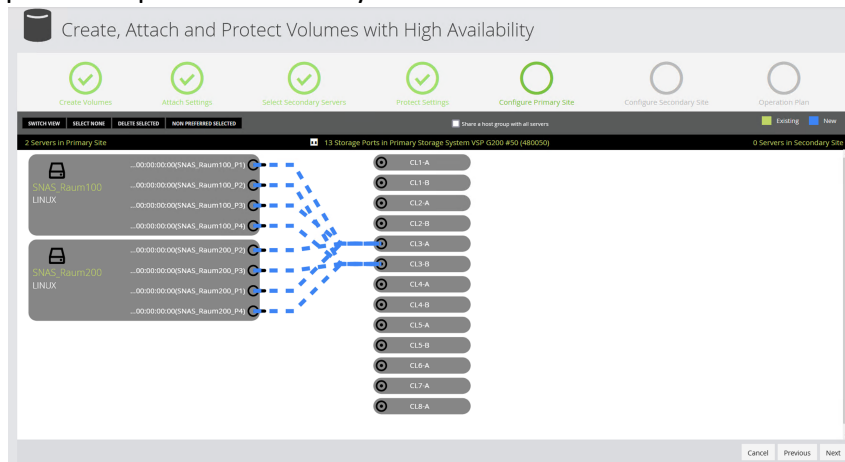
Create, Attach and Protect Volumes with High Availability

Create Volumes
Attach Settings
Select Secondary Servers
Protect Settings
Configure Primary Site
Configure Secondary Site
Operation Plan

SWITCH VIEW
SELECT NONE
DELETE SELECTED
NON PREFERRED SELECTED
Share a host group with all servers
Existing
New

2 Servers in Primary Site
13 Storage Ports in Primary Storage System VSP G200 #50 (480050)
0 Servers in Secondary Site

SNAS_Raum100
LINUX
...00:00:00:00(SNAS_Raum100_P1)
...00:00:00:00(SNAS_Raum100_P2)
...00:00:00:00(SNAS_Raum100_P3)
...00:00:00:00(SNAS_Raum100_P4)

SNAS_Raum200
LINUX
...00:00:00:00(SNAS_Raum200_P2)
...00:00:00:00(SNAS_Raum200_P3)
...00:00:00:00(SNAS_Raum200_P1)
...00:00:00:00(SNAS_Raum200_P4)

CL1-A
CL1-B
CL2-A
CL2-B
CL3-A
CL3-B
CL4-A
CL4-B
CL5-A
CL5-B
CL6-A
CL7-A
CL8-A

Cancel
Previous
Next